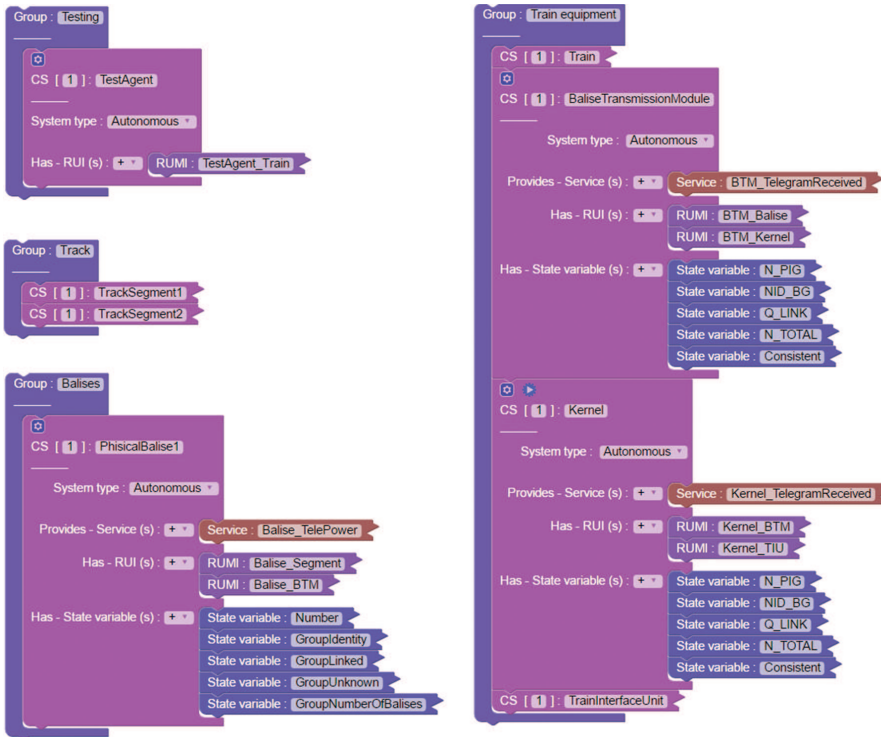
Group : Testing

CS [ 1 ] : TestAgent

System type : Autonomous

Has - RUI (s) : + RUMI : TestAgent_Train

Group : Track

CS [ 1 ] : TrackSegment1
CS [ 1 ] : TrackSegment2

Group : Balises

CS [ 1 ] : PhisicalBalise1

System type : Autonomous

Provides - Service (s) : + Service : Balise_TelePower

Has - RUI (s) : + RUMI : Balise_Segment
RUMI : Balise_BTM

Has - State variable (s) : + State variable : Number
State variable : GroupIdentity
State variable : GroupLinked
State variable : GroupUnknown
State variable : GroupNumberOfBalises

Group : Train equipment

CS [ 1 ] : Train

CS [ 1 ] : BaliseTransmissionModule

System type : Autonomous

Provides - Service (s) : + Service : BTM_TelegramReceived

Has - RUI (s) : + RUMI : BTM_Balise
RUMI : BTM_Kernel

Has - State variable (s) : + State variable : N_PIG
State variable : NID_BG
State variable : Q_LINK
State variable : N_TOTAL
State variable : Consistent

CS [ 1 ] : Kernel

System type : Autonomous

Provides - Service (s) : + Service : Kernel_TelegramReceived

Has - RUI (s) : + RUMI : Kernel_BTM
RUMI : Kernel_TIU

Has - State variable (s) : + State variable : N_PIG
State variable : NID_BG
State variable : Q_LINK
State variable : N_TOTAL
State variable : Consistent

CS [ 1 ] : TrainInterfaceUnit